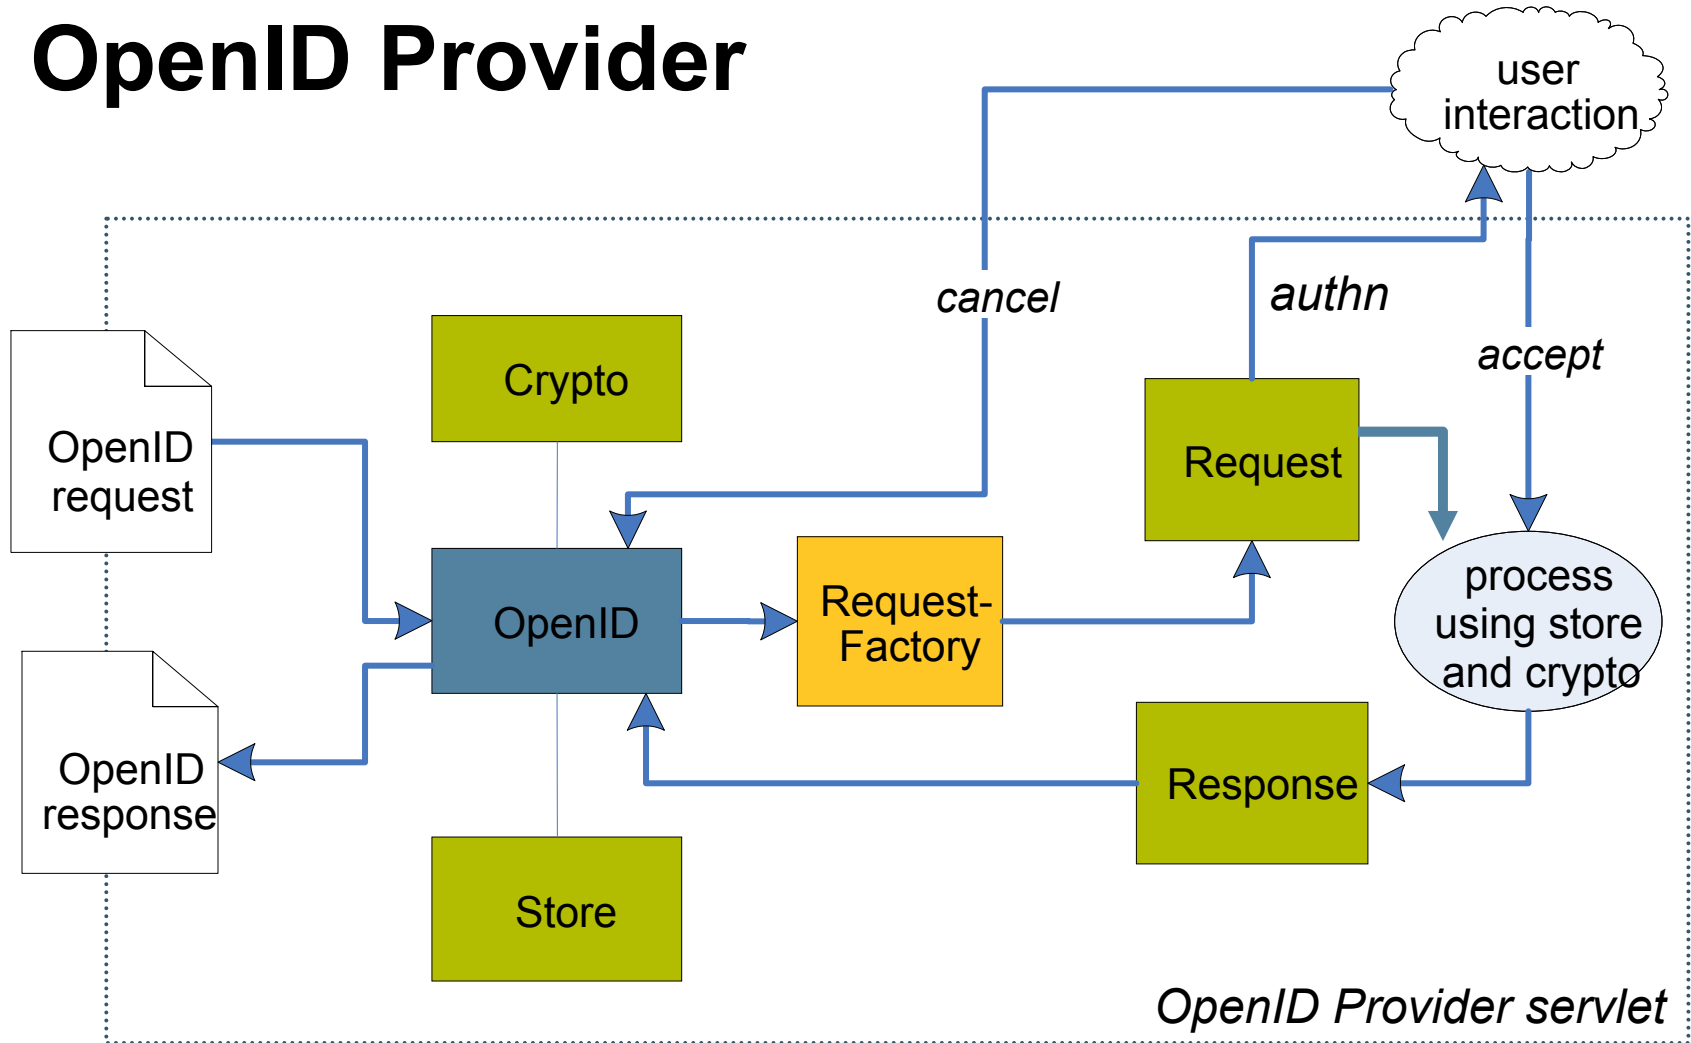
OpenID Provider

user interaction

cancel

authn

accept

Crypto

Request

OpenID request

OpenID

Request-Factory

process using store and crypto

OpenID response

Response

Store

OpenID Provider servlet